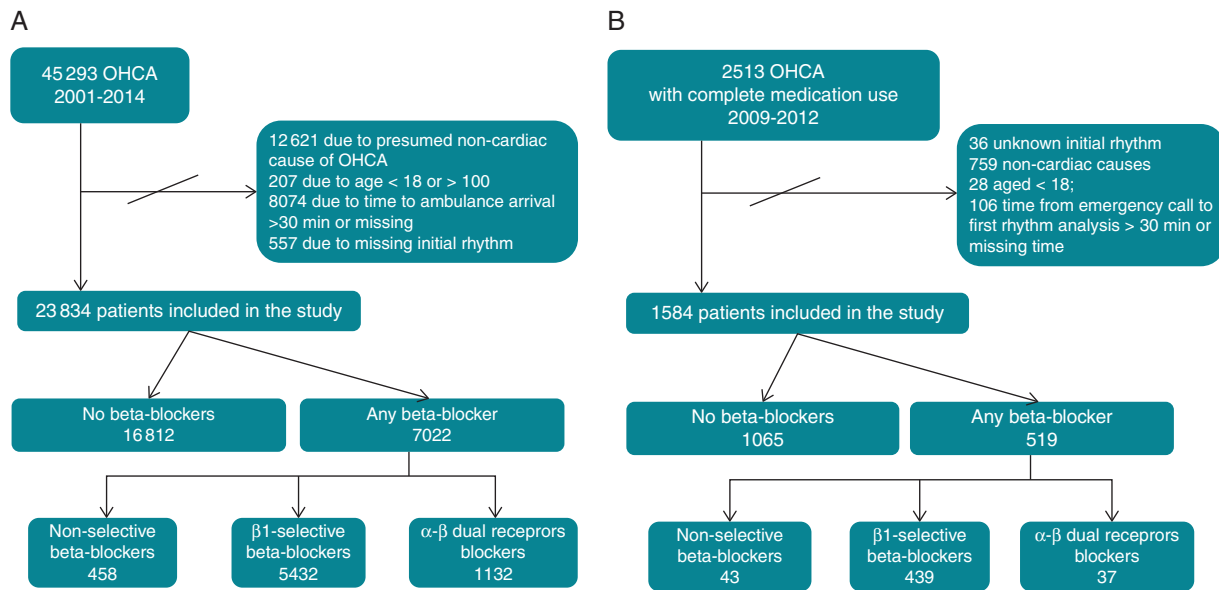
A

45 293 OHCA
2001-2014

12 621 due to presumed non-cardiac cause of OHCA
207 due to age < 18 or > 100
8074 due to time to ambulance arrival >30 min or missing
557 due to missing initial rhythm

23 834 patients included in the study

No beta-blockers
16 812

Any beta-blocker
7022

Non-selective beta-blockers
458

β1-selective beta-blockers
5432

α-β dual receprors blockers
1132

B

2513 OHCA
with complete medication use
2009-2012

36 unknown initial rhythm
759 non-cardiac causes
28 aged < 18;
106 time from emergency call to first rhythm analysis > 30 min or missing time

1584 patients included in the study

No beta-blockers
1065

Any beta-blocker
519

Non-selective beta-blockers
43

β1-selective beta-blockers
439

α-β dual receprors blockers
37